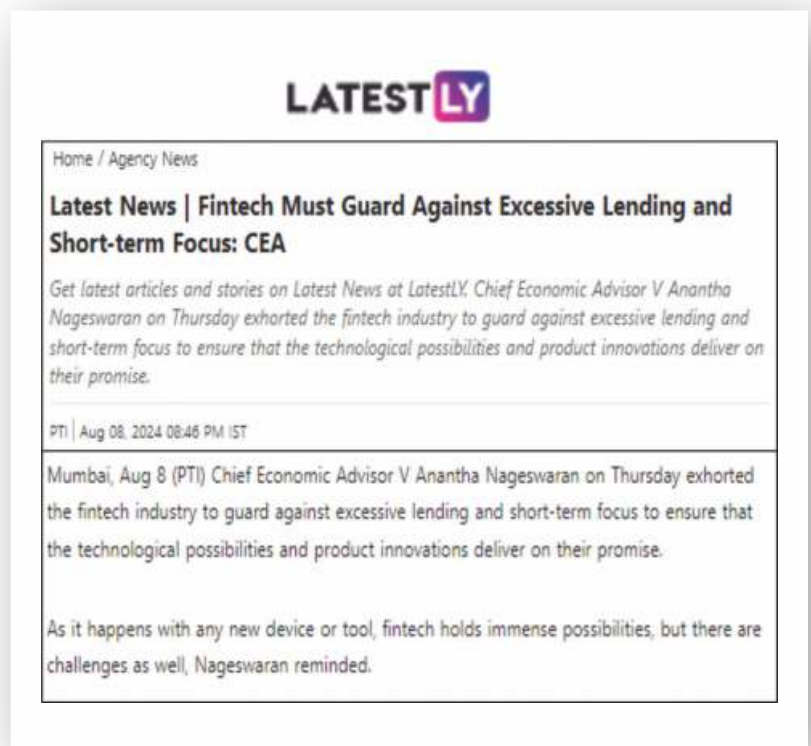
LATESTLY

Home / Agency News

Latest News | Fintech Must Guard Against Excessive Lending and Short-term Focus: CEA

Get latest articles and stories on Latest News at LatestLY. Chief Economic Advisor V Anantha Nageswaran on Thursday exhorted the fintech industry to guard against excessive lending and short-term focus to ensure that the technological possibilities and product innovations deliver on their promise.

PTI | Aug 08, 2024 08:46 PM IST

Mumbai, Aug 8 (PTI) Chief Economic Advisor V Anantha Nageswaran on Thursday exhorted the fintech industry to guard against excessive lending and short-term focus to ensure that the technological possibilities and product innovations deliver on their promise.

As it happens with any new device or tool, fintech holds immense possibilities, but there are challenges as well, Nageswaran reminded.